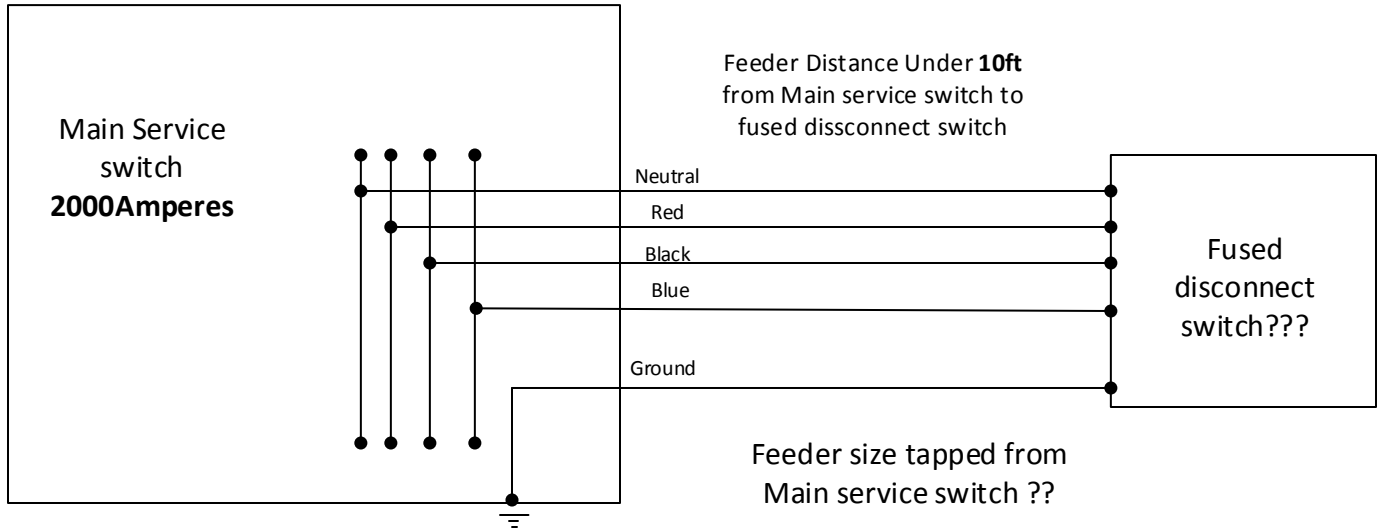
Main Service switch
**2000Amperes**

Feeder Distance Under **10ft** from Main service switch to fused dissconnect switch

Neutral

Red

Black

Blue

Ground

Fused disconnect switch???

Feeder size tapped from Main service switch ??